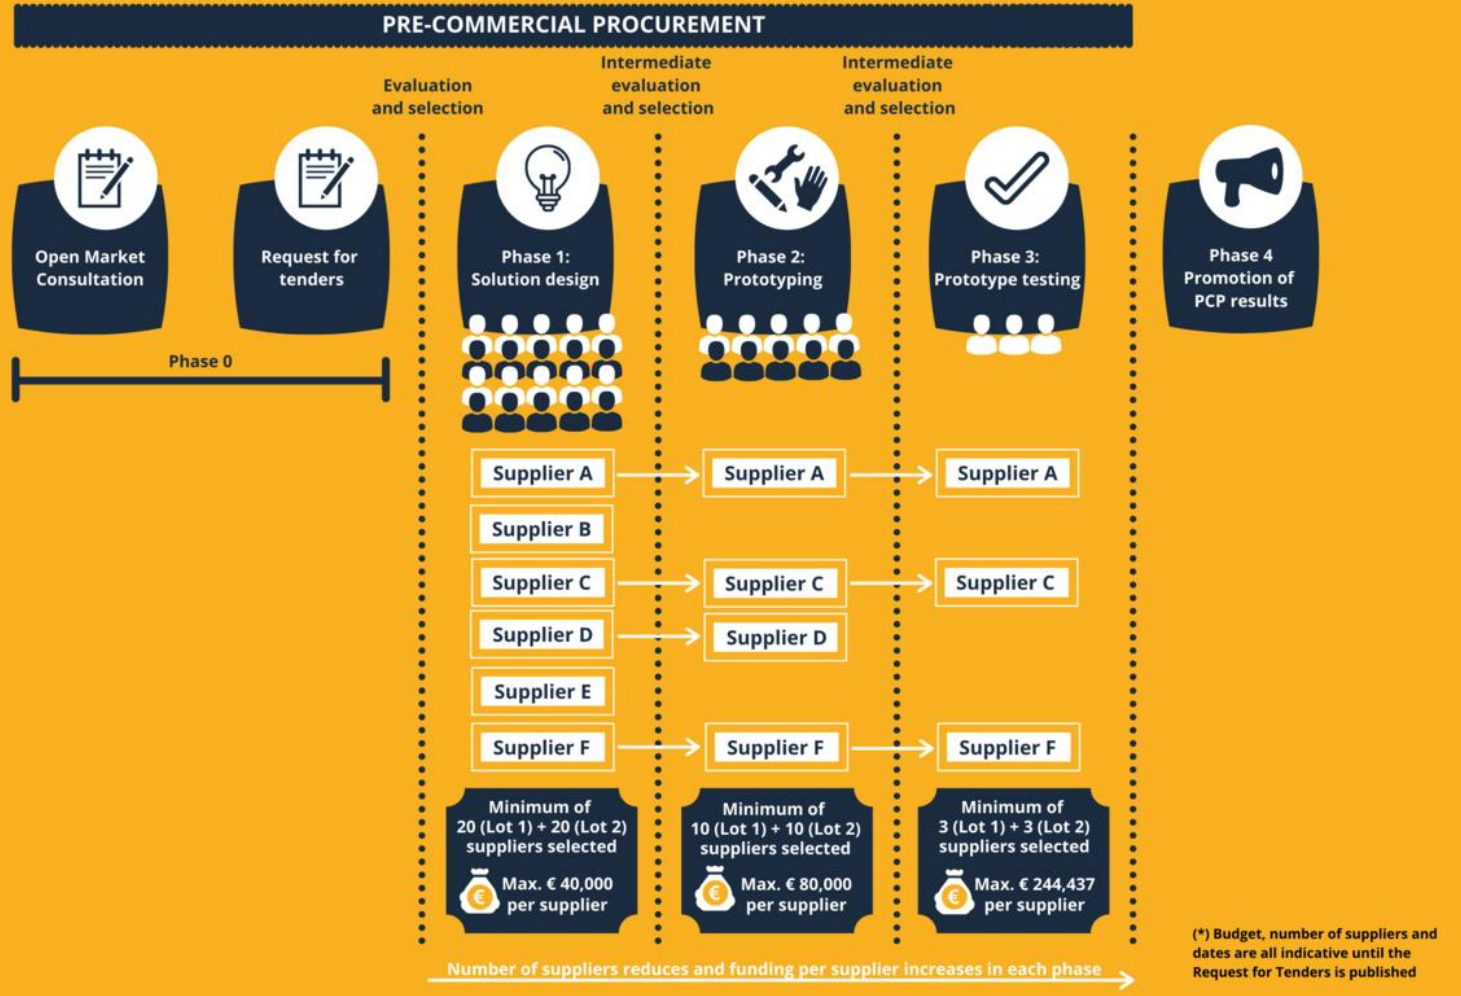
PRE-COMMERCIAL PROCUREMENT

Evaluation and selection

Intermediate evaluation and selection

Intermediate evaluation and selection

Open Market Consultation

Request for tenders

Phase 0

Phase 1: Solution design

Phase 2: Prototyping

Phase 3: Prototype testing

Phase 4 Promotion of PCP results

Supplier A

Supplier B

Supplier C

Supplier D

Supplier E

Supplier F

Supplier A

Supplier C

Supplier D

Supplier F

Supplier A

Supplier C

Supplier F

Minimum of 20 (Lot 1) + 20 (Lot 2) suppliers selected

Max. € 40,000 per supplier

Minimum of 10 (Lot 1) + 10 (Lot 2) suppliers selected

Max. € 80,000 per supplier

Minimum of 3 (Lot 1) + 3 (Lot 2) suppliers selected

Max. € 244,437 per supplier

(*) Budget, number of suppliers and dates are all indicative until the Request for Tenders is published

Number of suppliers reduces and funding per supplier increases in each phase